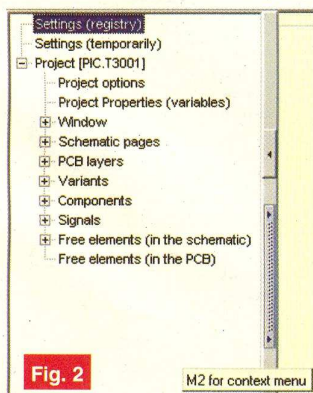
Settings (registry)
Settings (temporarily)
Project [PIC.T3001]
Project options
Project Properties (variables)
Window
Schematic pages
PCB layers
Variants
Components
Signals
Free elements (in the schematic)
Free elements (in the PCB)

Fig. 2

M2 for context menu